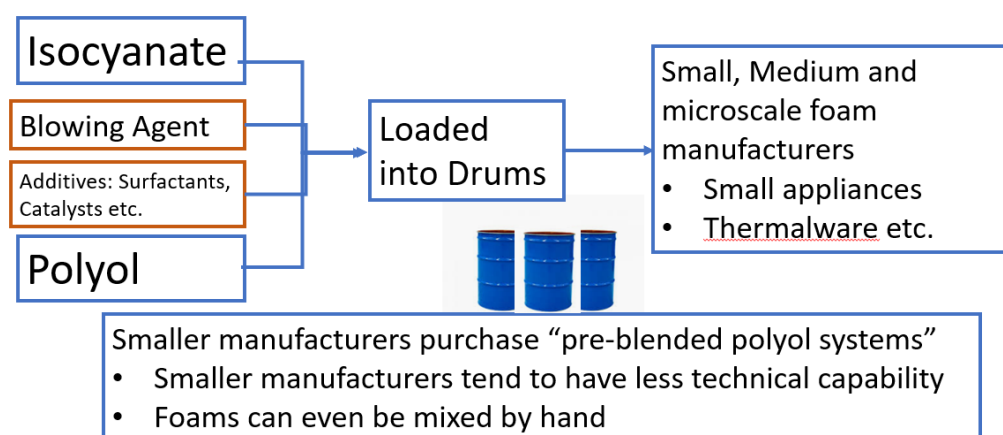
Isocyanate

Blowing Agent

Additives: Surfactants, Catalysts etc.

Polyol

Loaded into Drums

Small, Medium and microscale foam manufacturers
• Small appliances
• Thermalware etc.

Smaller manufacturers purchase “pre-blended polyol systems”
• Smaller manufacturers tend to have less technical capability
• Foams can even be mixed by hand